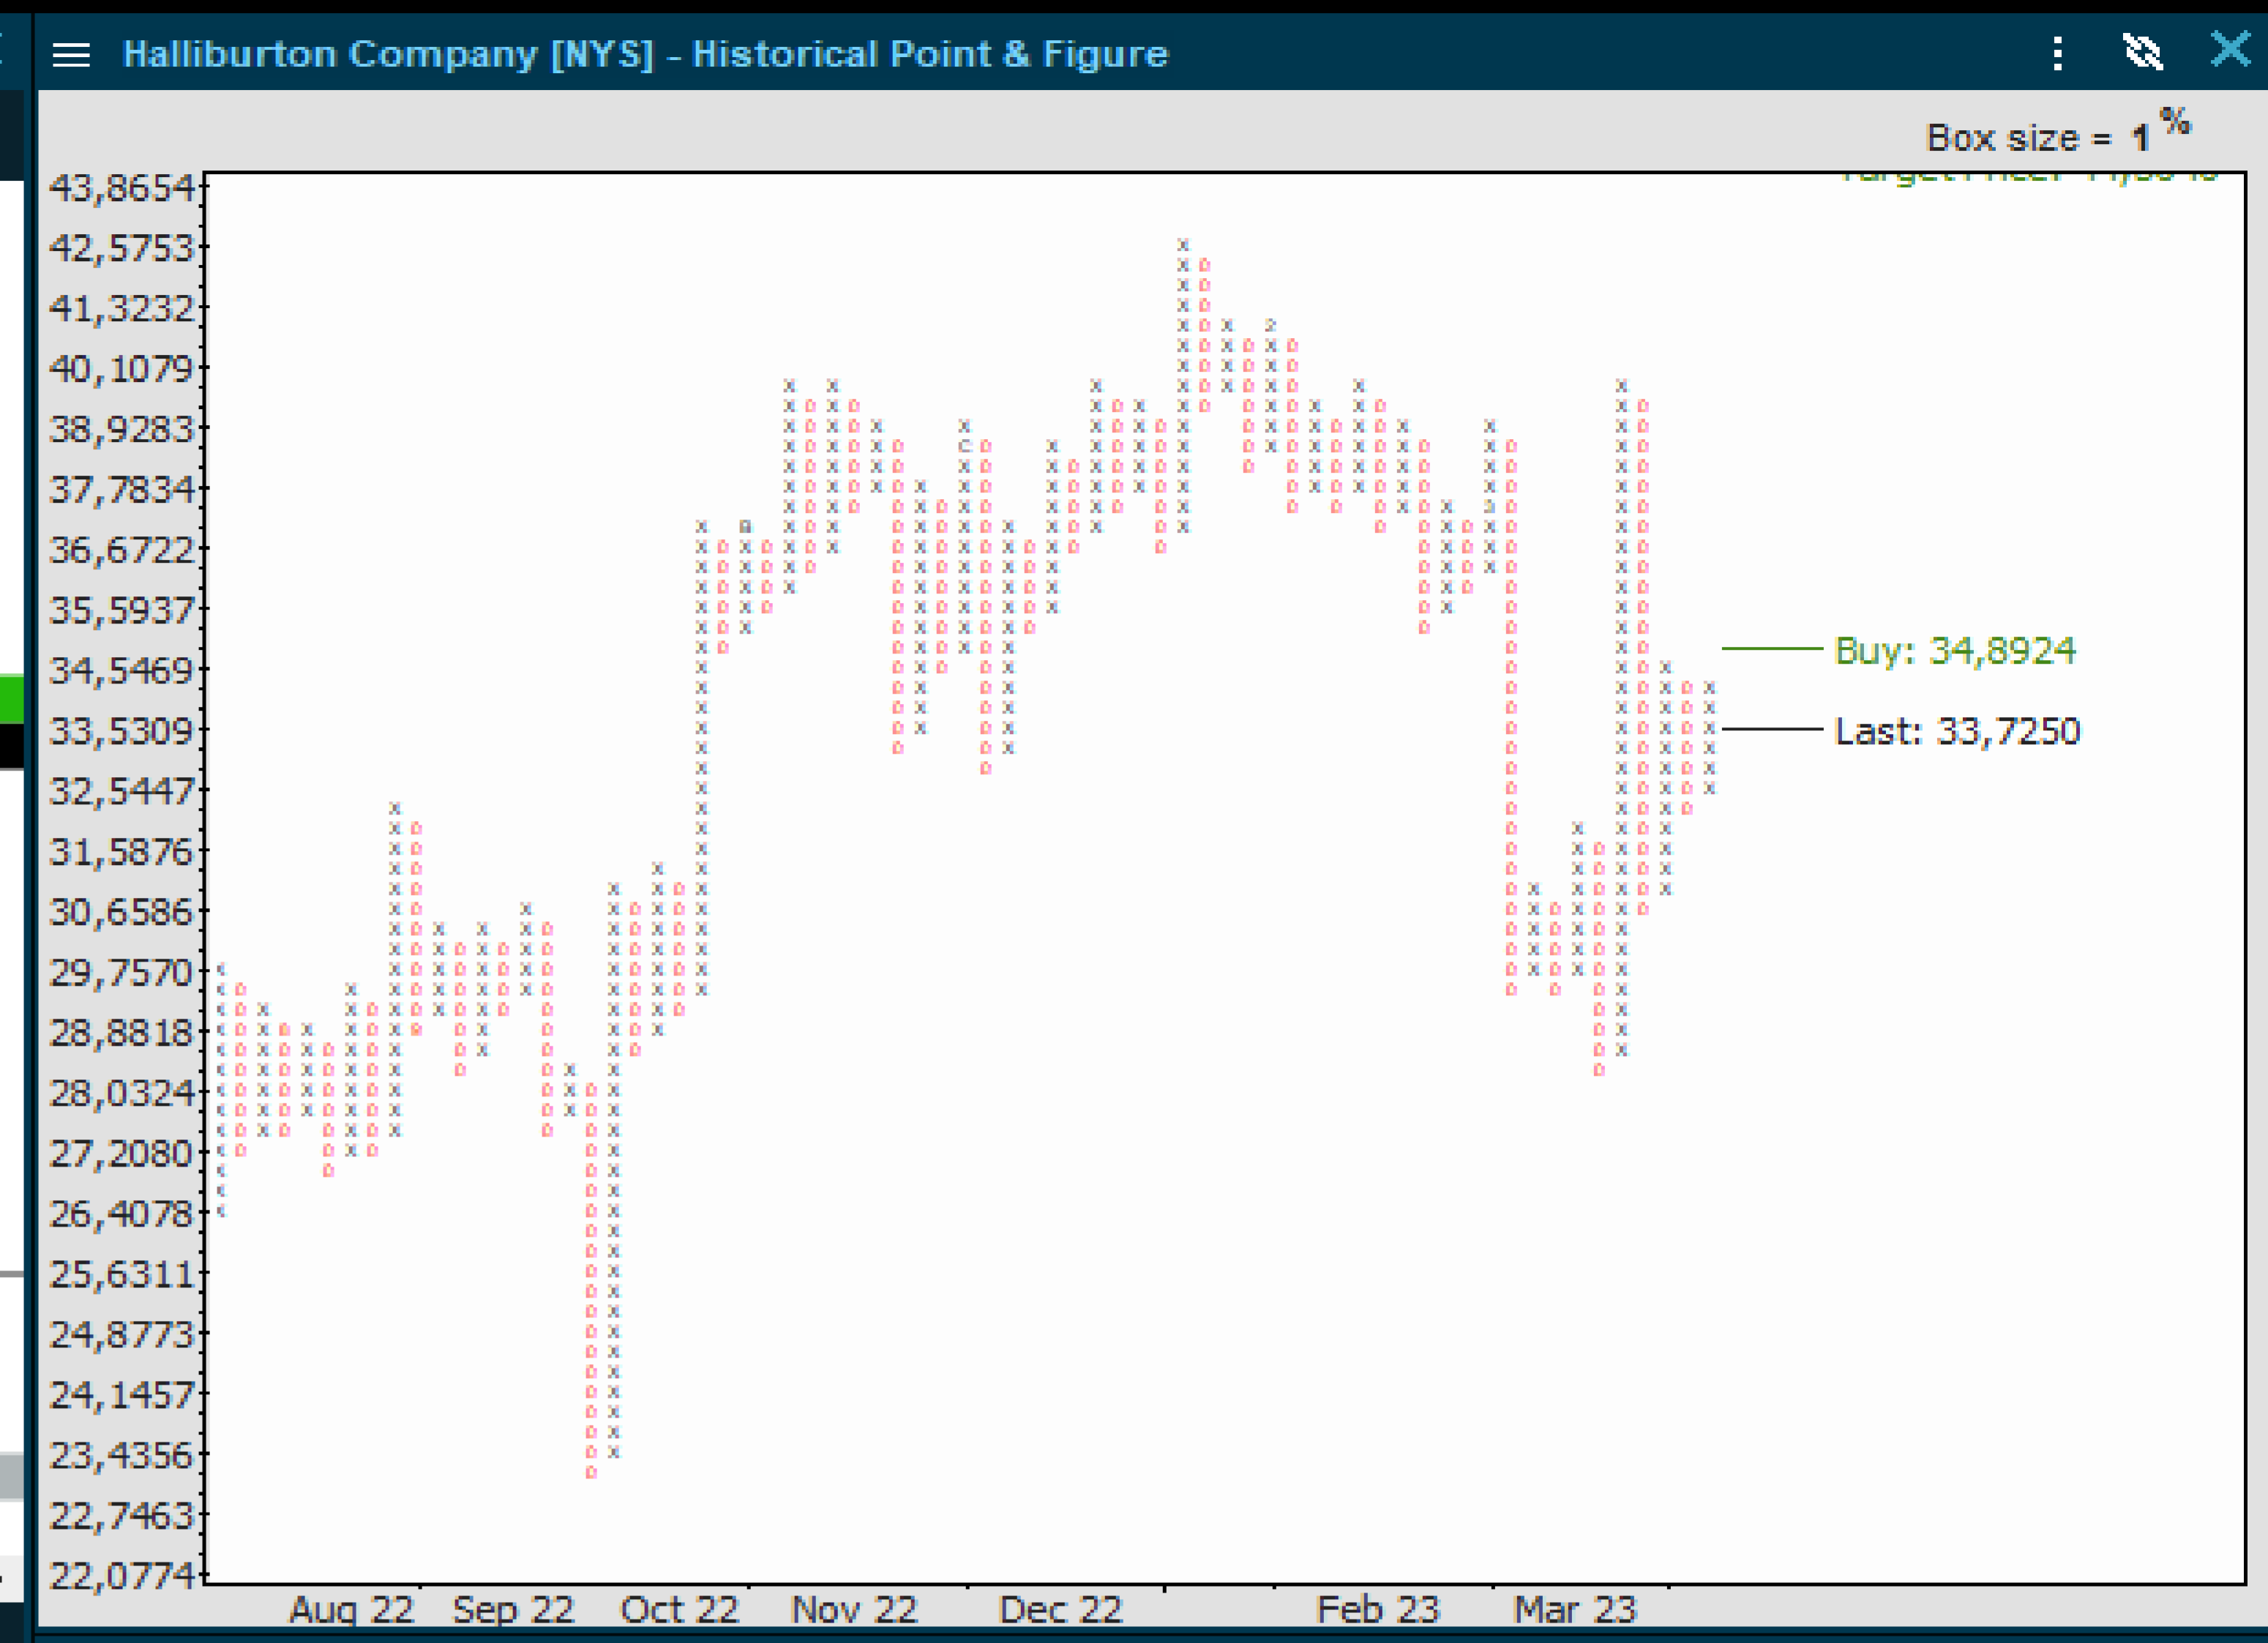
Halliburton Company [NYS] - Historical Point & Figure

Box size = 1 %

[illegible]

43,8654
42,5753
41,3232
40,1079
38,9283
37,7834
36,6722
35,5937
34,5469
33,5309
32,5447
31,5876
30,6586
29,7570
28,8818
28,0324
27,2080
26,4078
25,6311
24,8773
24,1457
23,4356
22,7463
22,0774

Buy: 34,8924
Last: 33,7250

Aug 22 Sep 22 Oct 22 Nov 22 Dec 22 Feb 23 Mar 23